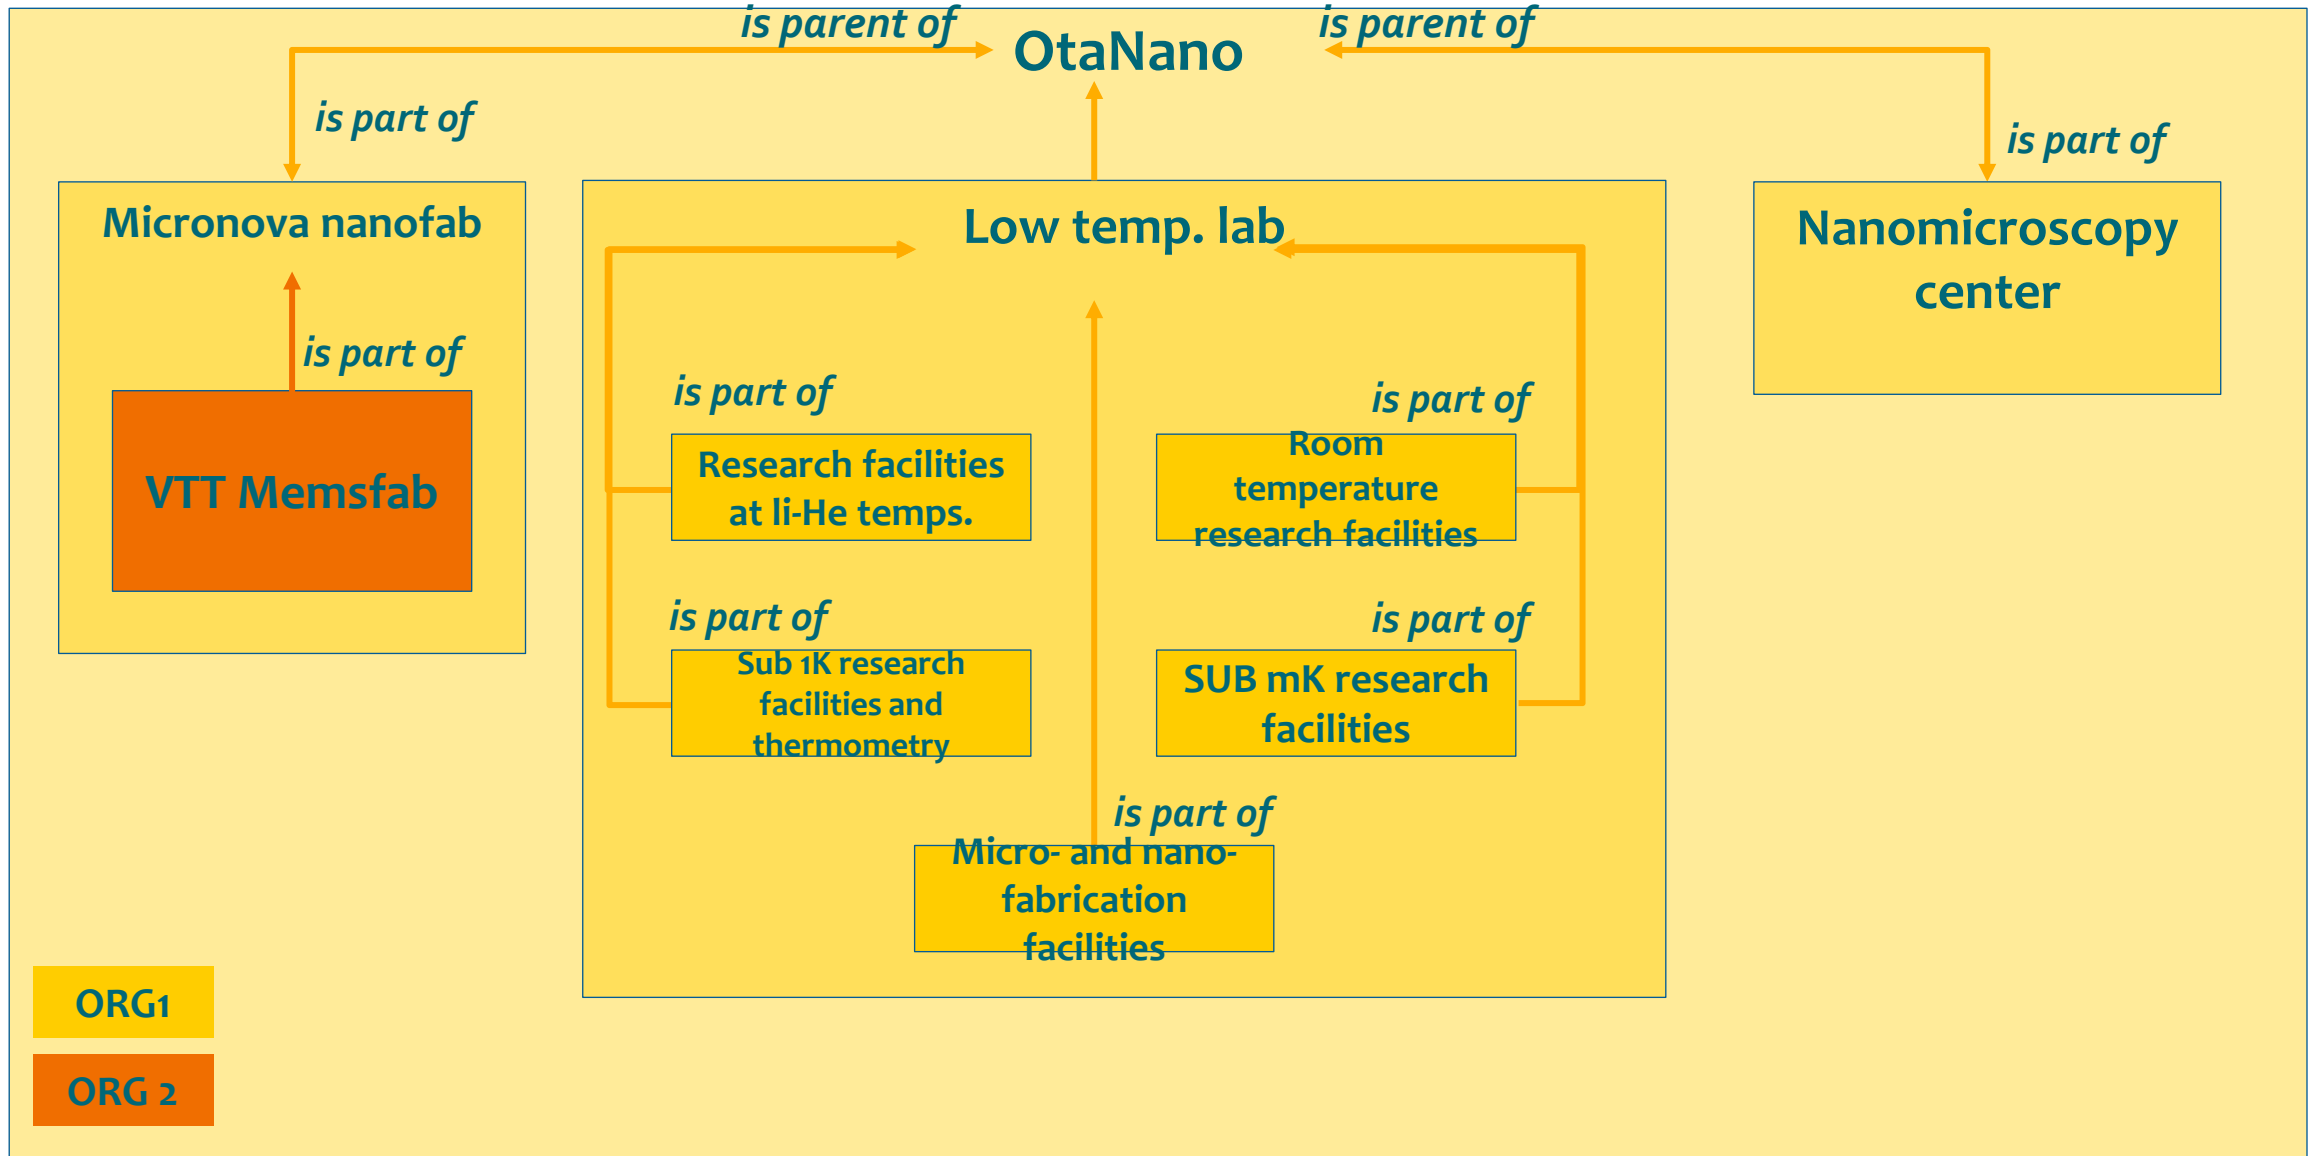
is parent of

OtaNano

is parent of

is part of

is part of

Micronova nanofab

is part of

VTT Memsfab

Low temp. lab

is part of

Research facilities at li-He temps.

is part of

Room temperature research facilities

is part of

Sub 1K research facilities and thermometry

is part of

SUB mK research facilities

is part of

Micro- and nano-fabrication facilities

Nanomicroscopy center

ORG1

ORG 2